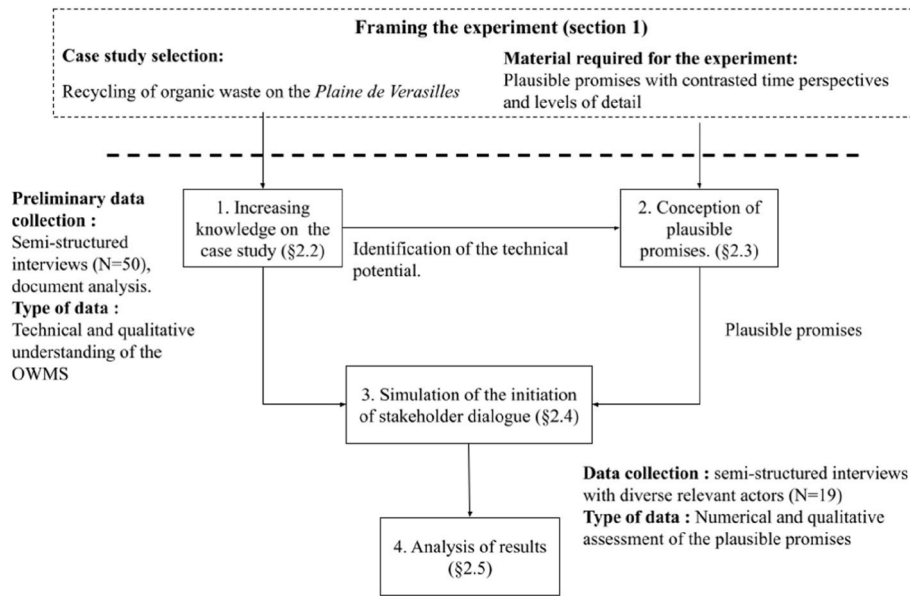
**Framing the experiment (section 1)**

**Case study selection:**
Recycling of organic waste on the *Plaine de Verasilles*

**Material required for the experiment:**
Plausible promises with contrasted time perspectives and levels of detail

**Preliminary data collection :**
Semi-structured interviews (N=50), document analysis.
**Type of data :**
Technical and qualitative understanding of the OWMS

1. Increasing knowledge on the case study (§2.2)

Identification of the technical potential.

2. Conception of plausible promises. (§2.3)

Plausible promises

3. Simulation of the initiation of stakeholder dialogue (§2.4)

**Data collection :** semi-structured interviews with diverse relevant actors (N=19)
**Type of data :** Numerical and qualitative assessment of the plausible promises

4. Analysis of results (§2.5)